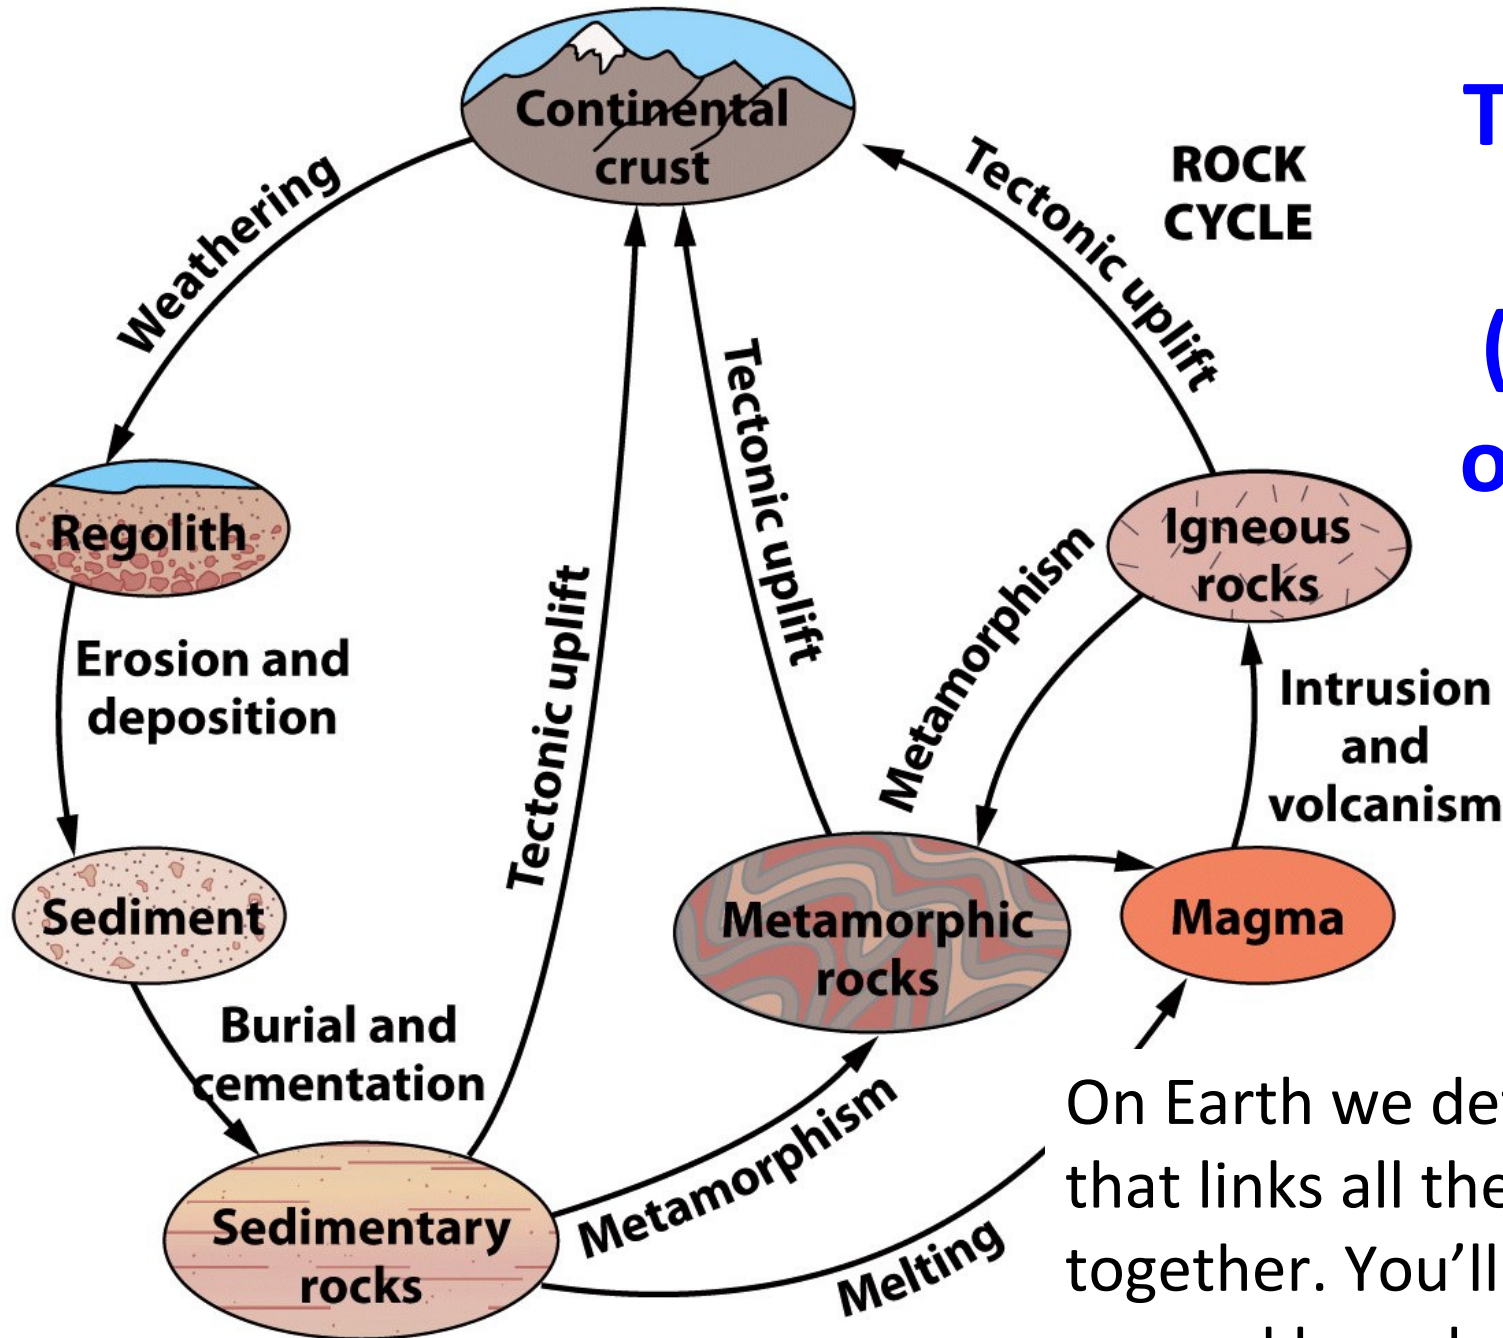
Continental crust

ROCK CYCLE

Weathering

Tectonic uplift

Regolith

Erosion and deposition

Sediment

Burial and cementation

Sedimentary rocks

Tectonic uplift

Tectonic uplift

Metamorphism

Igneous rocks

Intrusion and volcanism

Metamorphic rocks

Magma

Metamorphism

Melting

T

(

o

On Earth we de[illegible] that links all the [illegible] together. You'll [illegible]